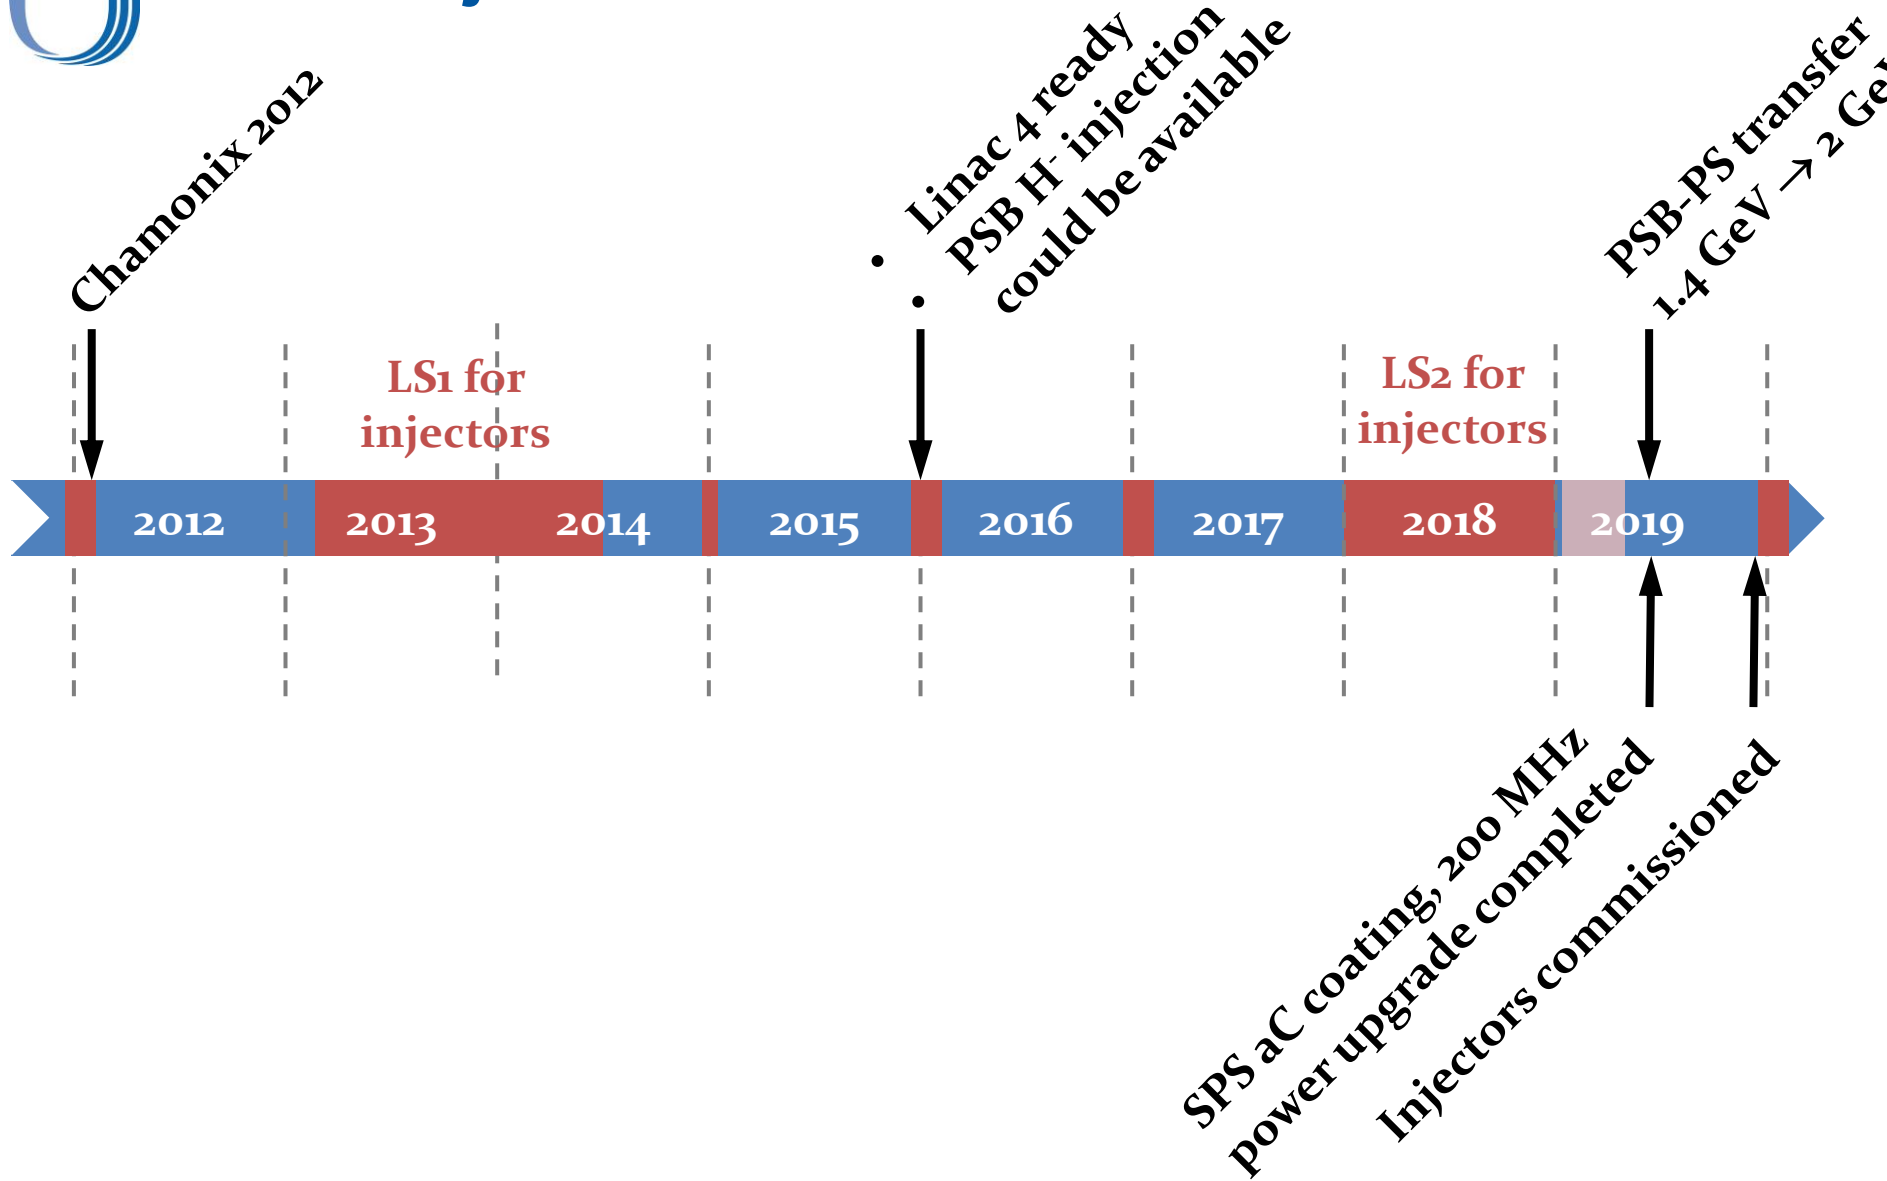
Chamonix 2012

• Linac 4 ready
• PSB H$^-$ injection could be available

PSB-PS transfer 1.4 GeV → 2 Ge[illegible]

LS1 for injectors

LS2 for injectors

2012 2013 2014 2015 2016 2017 2018 2019

SPS aC coating, 200 MHz power upgrade completed

Injectors commissioned